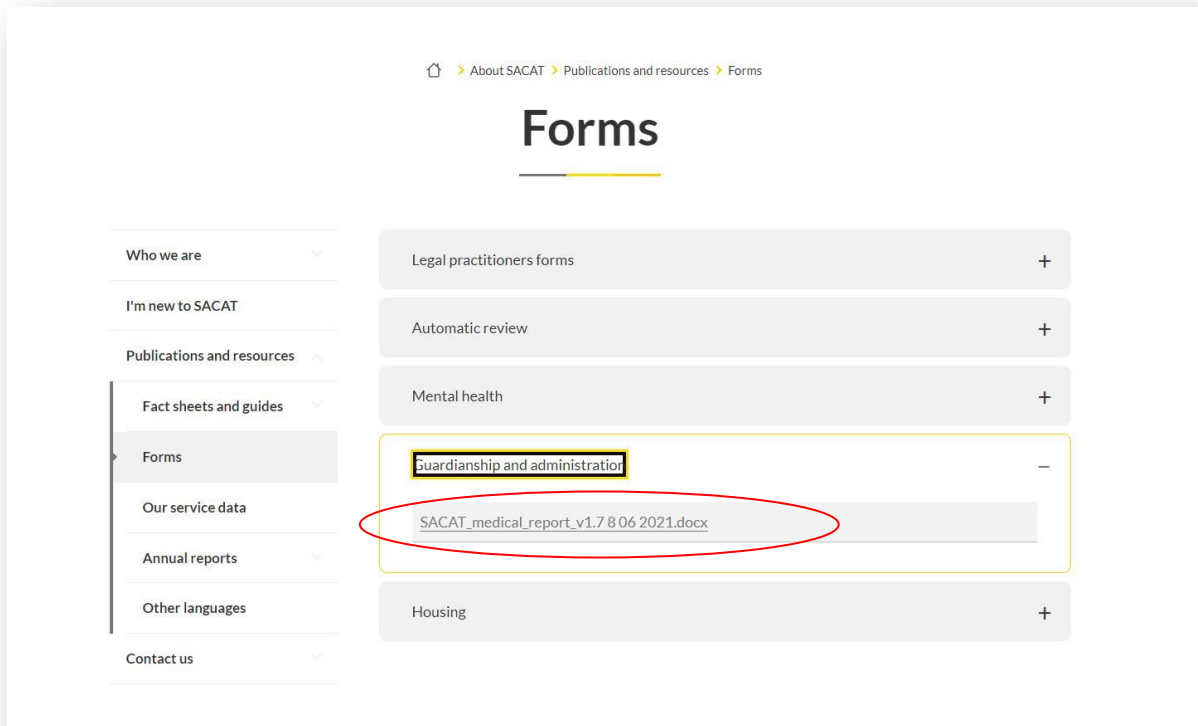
> About SACAT > Publications and resources > Forms

Forms

Who we are

I'm new to SACAT

Publications and resources

Fact sheets and guides

Forms

Our service data

Annual reports

Other languages

Contact us

Legal practitioners forms +

Automatic review +

Mental health +

Guardianship and administration –

SACAT_medical_report_v1.7 8 06 2021.docx

Housing +